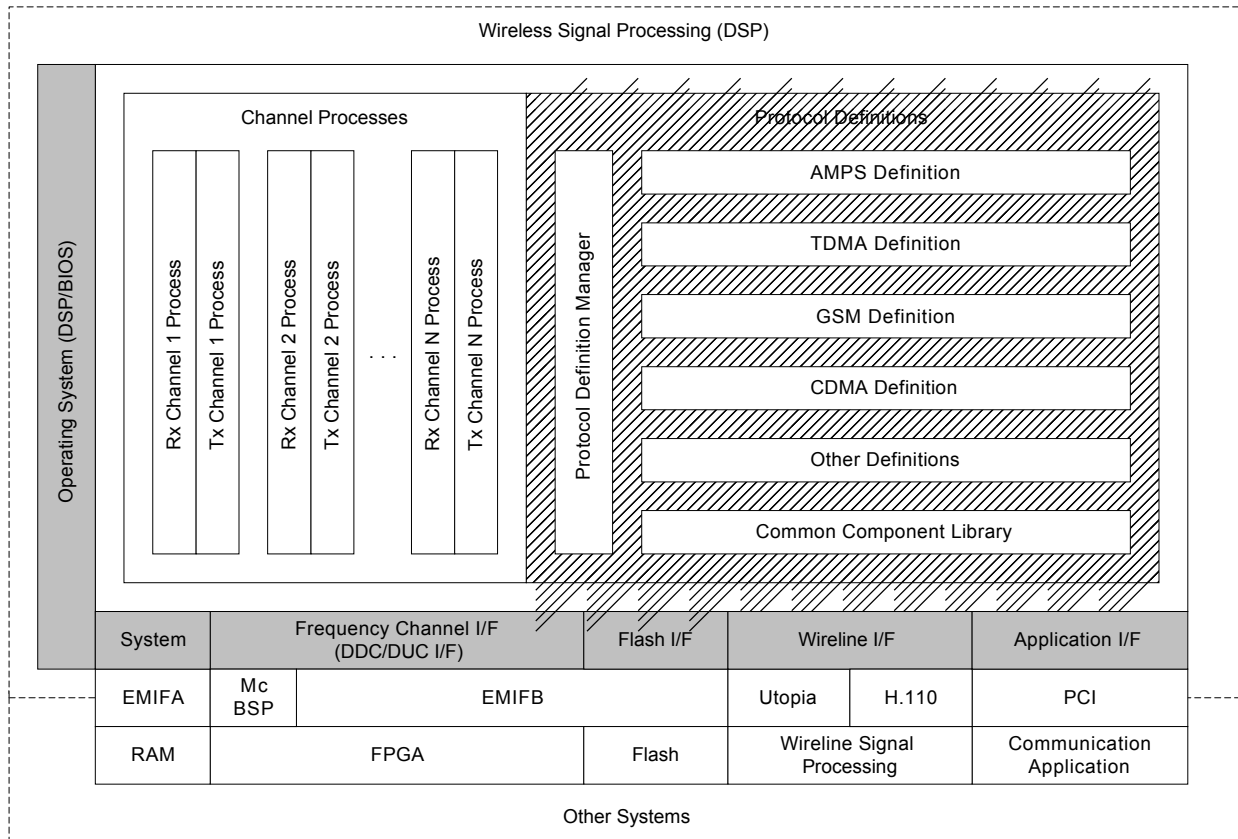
Wireless Signal Processing (DSP)

Operating System (DSP/BIOS)

Channel Processes

Rx Channel 1 Process
Tx Channel 1 Process
Rx Channel 2 Process
Tx Channel 2 Process
. . .
Rx Channel N Process
Tx Channel N Process

Protocol Definitions

Protocol Definition Manager

AMPS Definition
TDMA Definition
GSM Definition
CDMA Definition
Other Definitions
Common Component Library

| System | Frequency Channel I/F (DDC/DUC I/F) | | Flash I/F | Wireline I/F | | Application I/F |
|---|---|---|---|---|---|---|
| EMIFA | Mc BSP | EMIFB | | Utopia | H.110 | PCI |
| RAM | FPGA | | Flash | Wireline Signal Processing | | Communication Application |

Other Systems